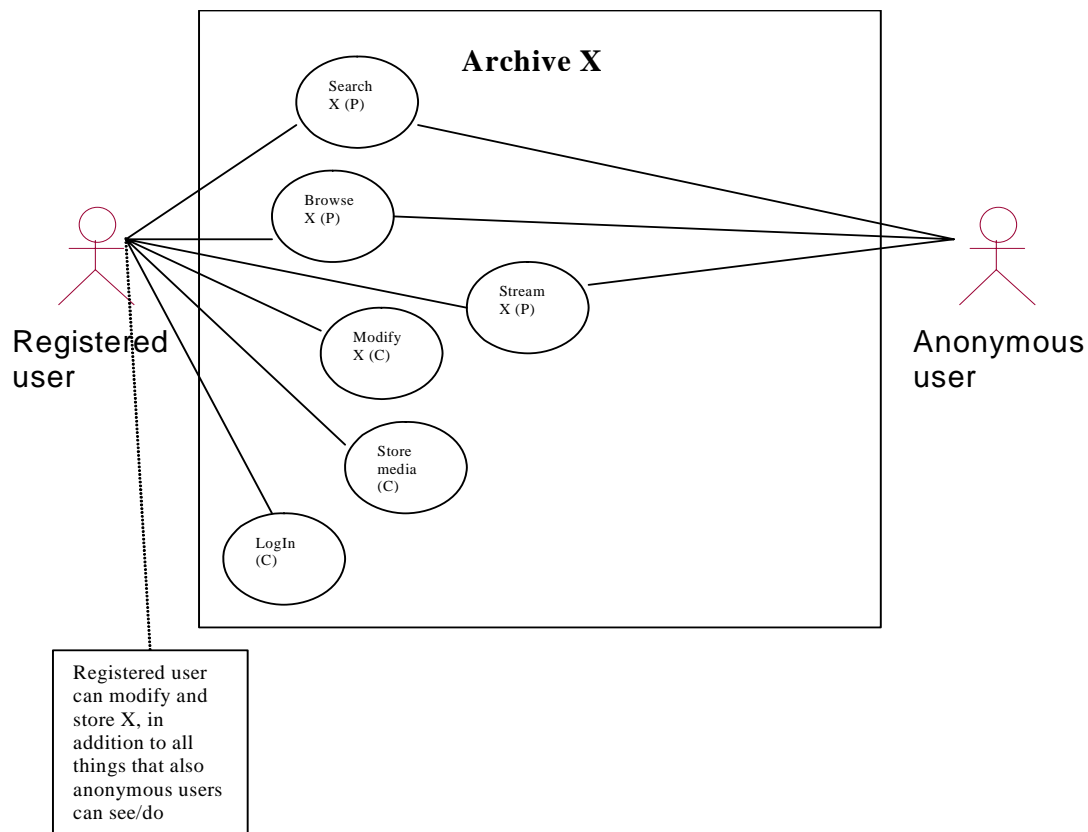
Archive X

Search X (P)

Browse X (P)

Stream X (P)

Modify X (C)

Store media (C)

LogIn (C)

Registered user

Anonymous user

Registered user can modify and store X, in addition to all things that also anonymous users can see/do